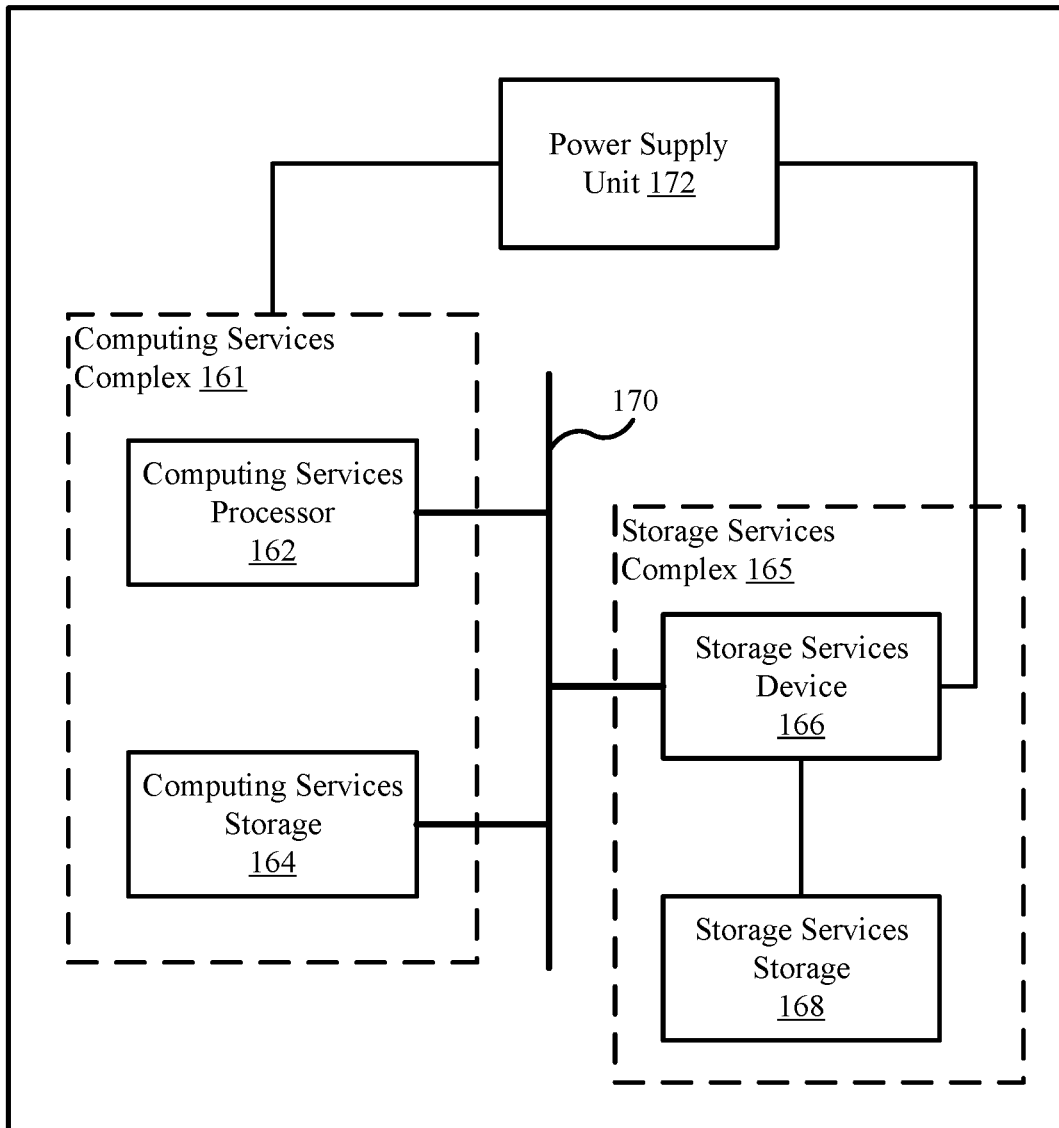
Power Supply Unit 172

Computing Services Complex 161

170

Computing Services Processor 162

Storage Services Complex 165

Storage Services Device 166

Computing Services Storage 164

Storage Services Storage 168